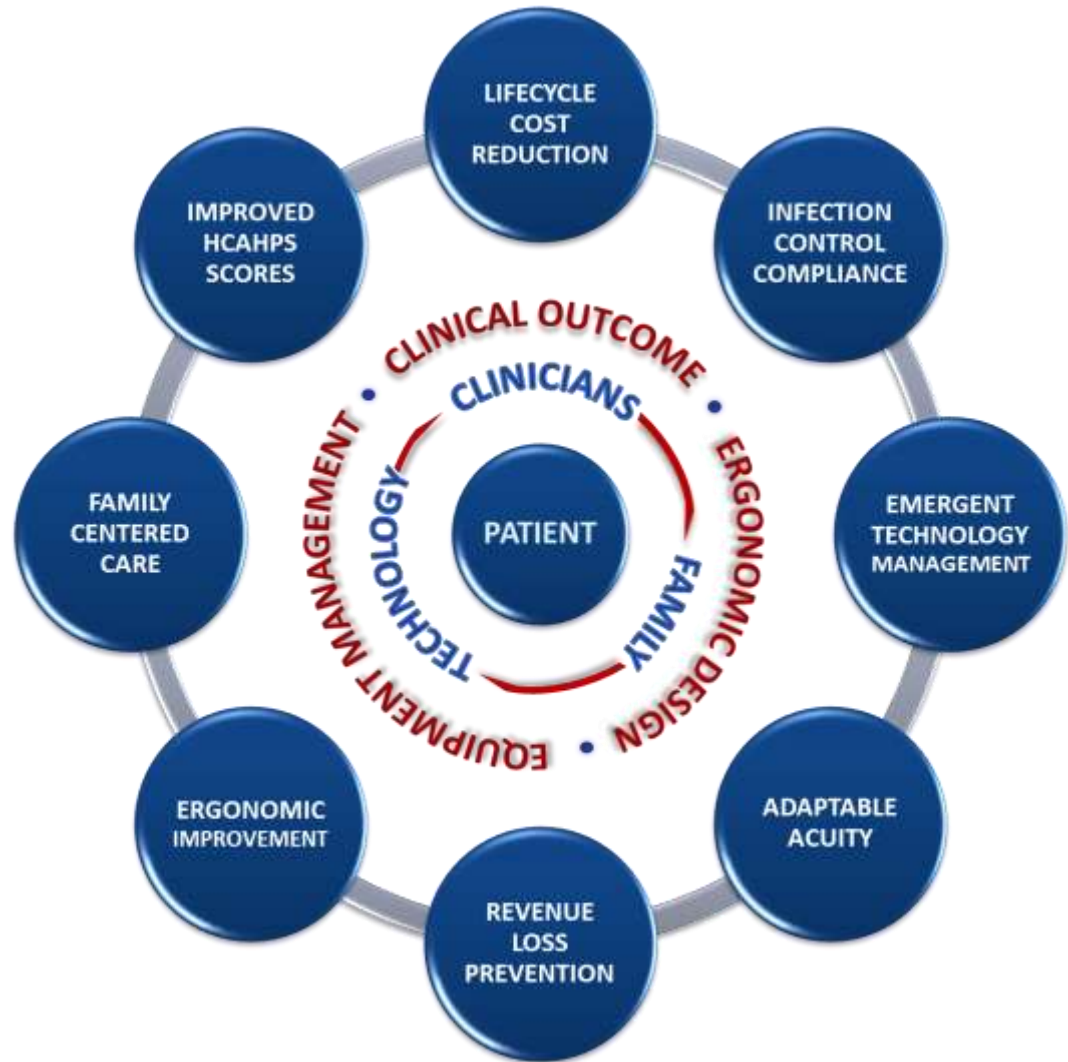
LIFECYCLE COST REDUCTION

INFECTION CONTROL COMPLIANCE

EMERGENT TECHNOLOGY MANAGEMENT

ADAPTABLE ACUITY

REVENUE LOSS PREVENTION

ERGONOMIC IMPROVEMENT

FAMILY CENTERED CARE

IMPROVED HCAHPS SCORES

CLINICAL OUTCOME • ERGONOMIC DESIGN • EQUIPMENT MANAGEMENT •

CLINICIANS

FAMILY

TECHNOLOGY

PATIENT